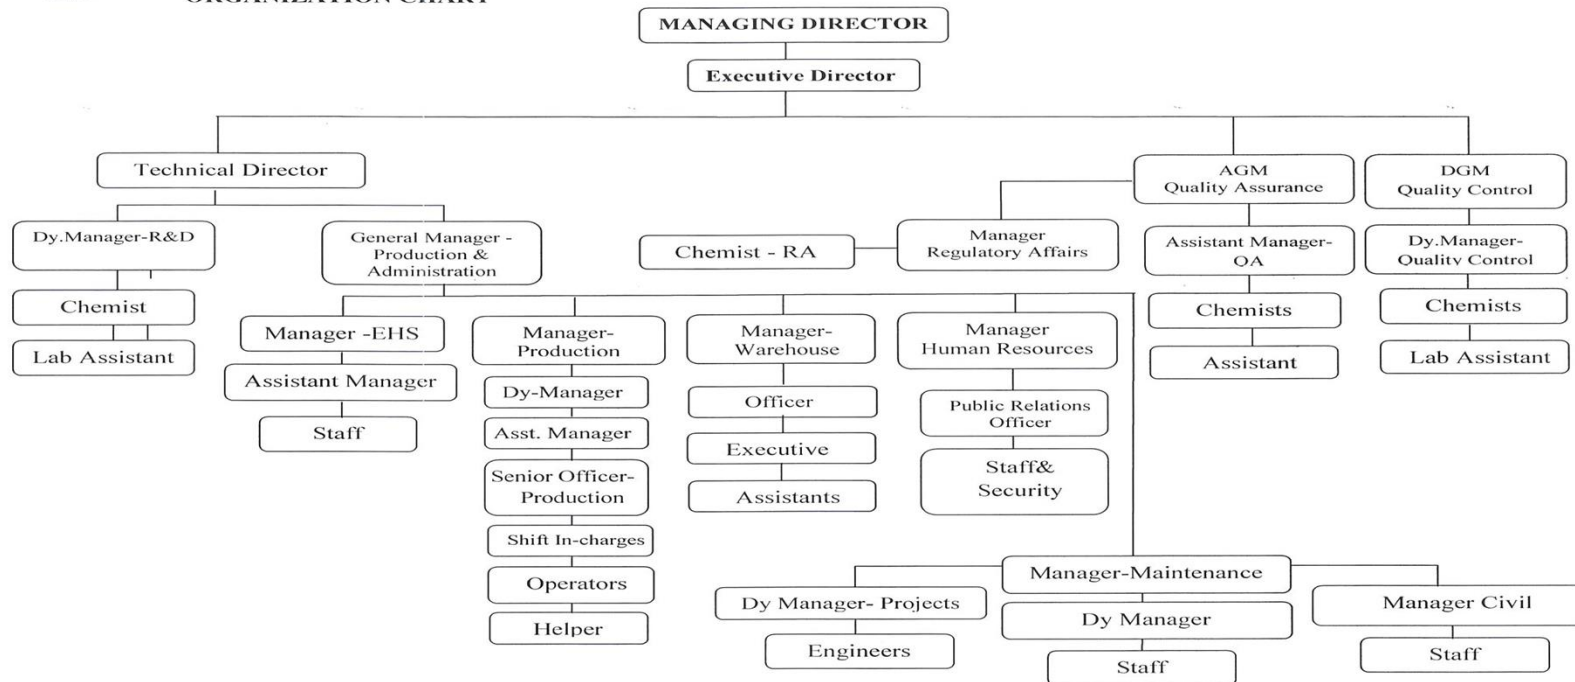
ORGANIZATION CHART

MANAGING DIRECTOR

Executive Director

Technical Director

AGM Quality Assurance

DGM Quality Control

Dy.Manager-R&D

General Manager - Production & Administration

Chemist - RA

Manager Regulatory Affairs

Assistant Manager-QA

Dy.Manager-Quality Control

Chemist

Lab Assistant

Chemists

Assistant

Chemists

Lab Assistant

Manager -EHS

Assistant Manager

Staff

Manager-Production

Dy-Manager

Asst. Manager

Senior Officer-Production

Shift In-charges

Operators

Helper

Manager-Warehouse

Officer

Executive

Assistants

Manager Human Resources

Public Relations Officer

Staff& Security

Manager-Maintenance

Dy Manager- Projects

Engineers

Dy Manager

Staff

Manager Civil

Staff